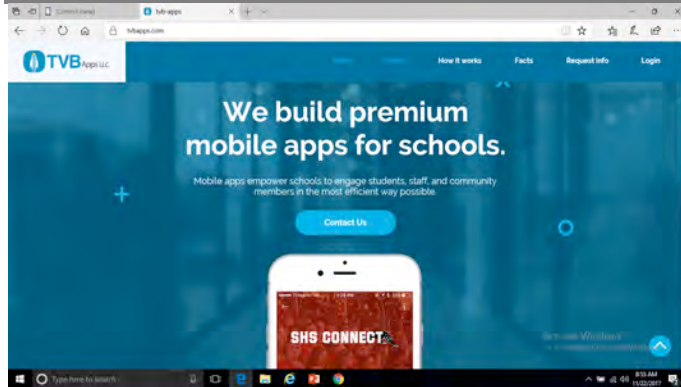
Content Away
tvb apps
tvbapps.com

TVB Apps LLC

How it works
Facts
Request Info
Login

We build premium mobile apps for schools.

Mobile apps empower schools to engage students, staff, and community members in the most efficient way possible.

Contact Us

SHS CONNECT

Type here to search

8:55 AM
11/22/2017